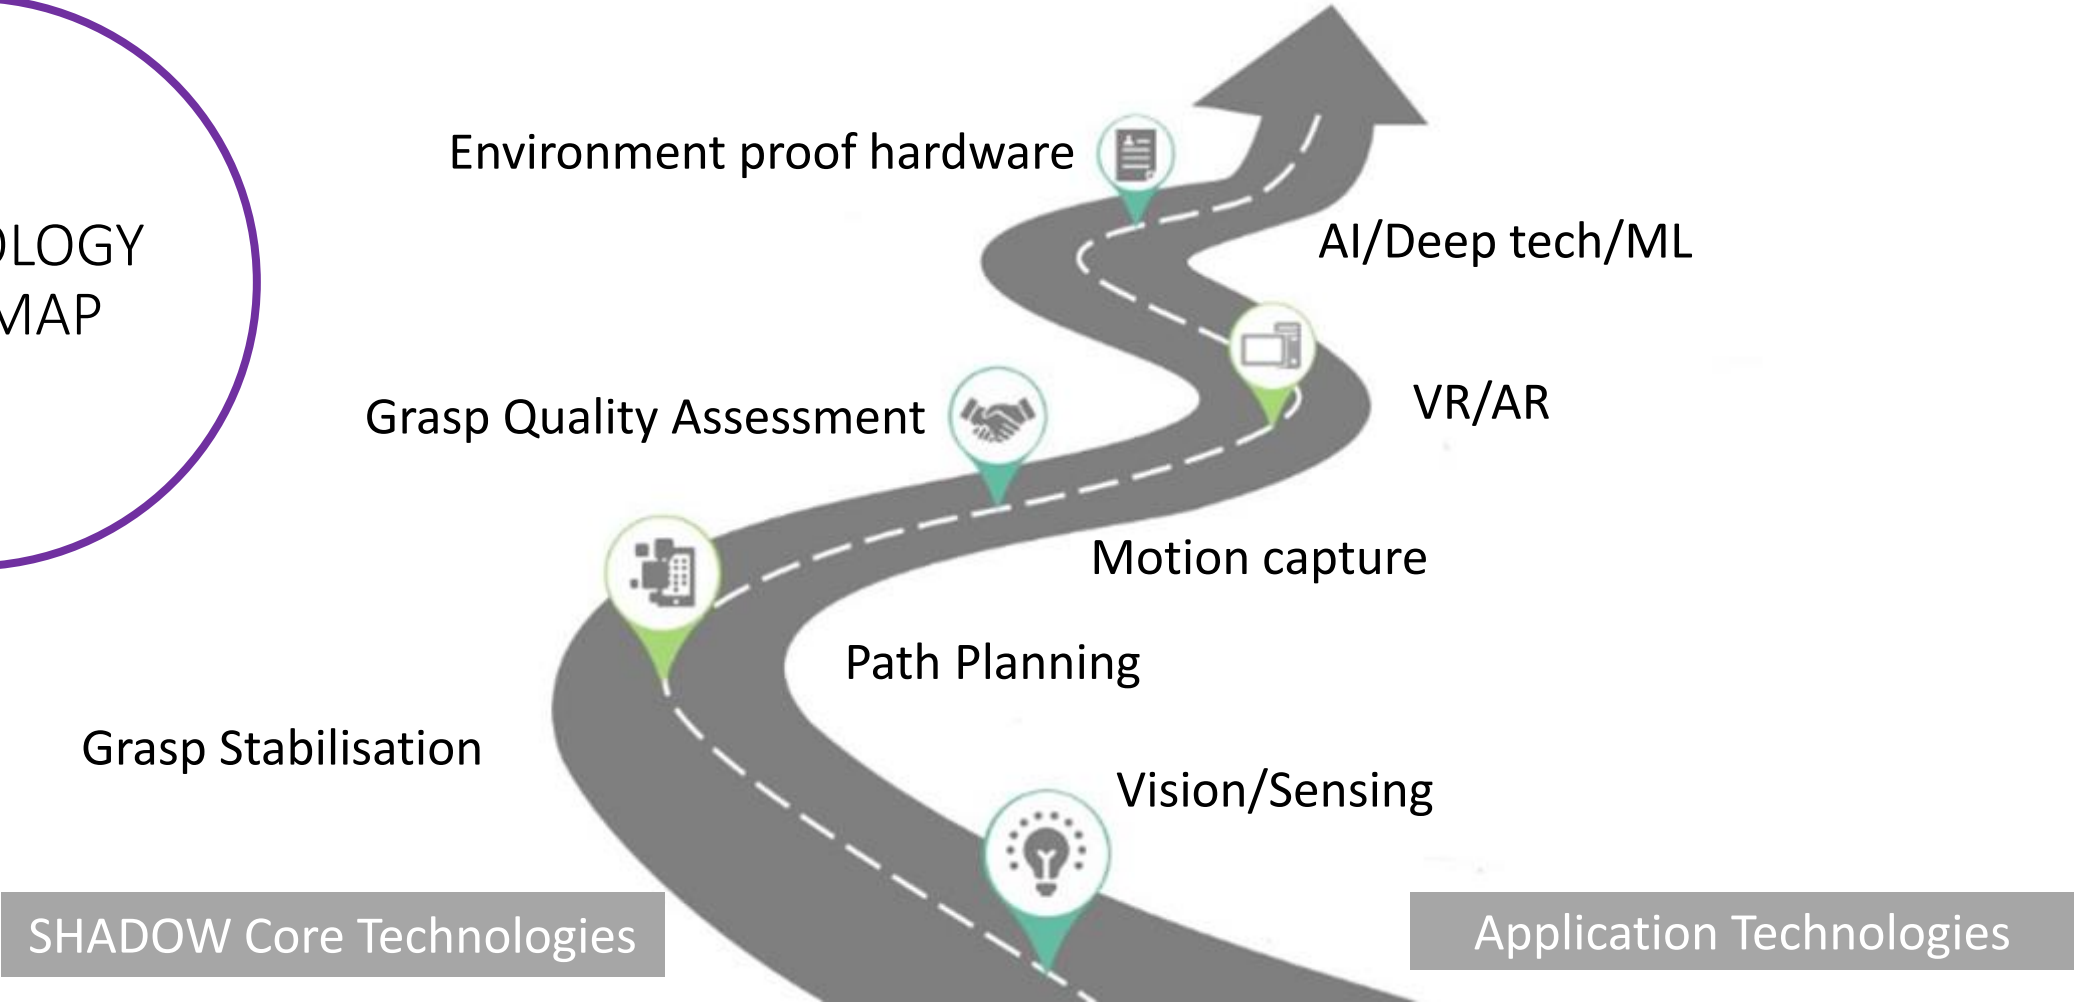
OLOGY
MAP

Environment proof hardware

AI/Deep tech/ML

VR/AR

Grasp Quality Assessment

Motion capture

Path Planning

Grasp Stabilisation

Vision/Sensing

SHADOW Core Technologies

Application Technologies